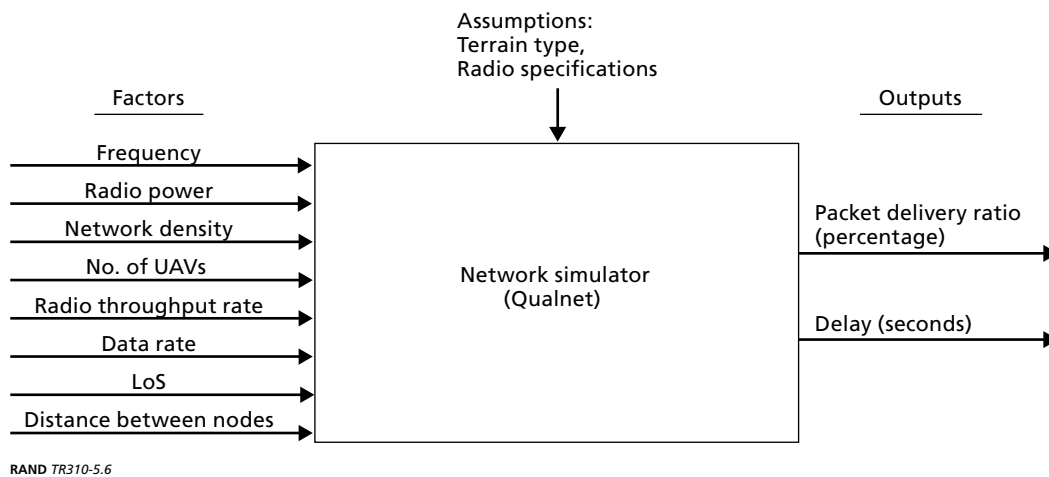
Assumptions:
Terrain type,
Radio specifications

Factors

Outputs

Frequency

Radio power

Network density

No. of UAVs

Radio throughput rate

Data rate

LoS

Distance between nodes

Network simulator
(Qualnet)

Packet delivery ratio
(percentage)

Delay (seconds)

RAND TR310-5.6